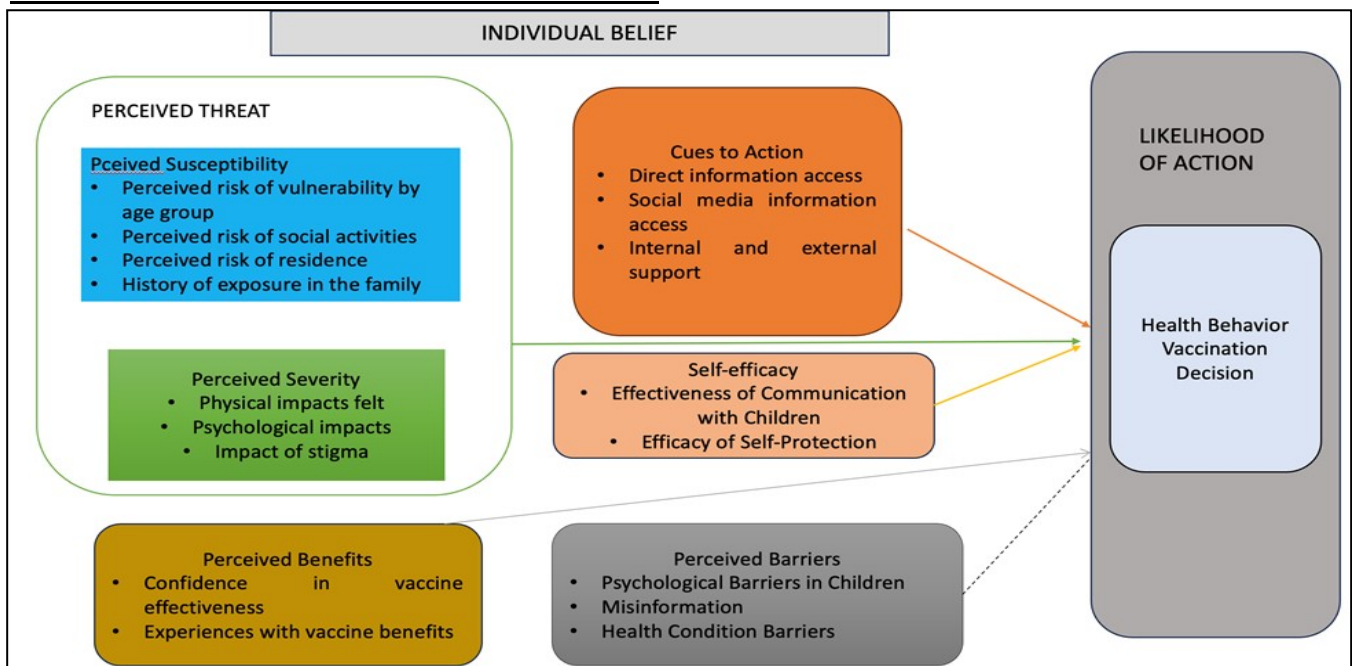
INDIVIDUAL BELIEF

PERCEIVED THREAT

Pceived Susceptibility
• Perceived risk of vulnerability by age group
• Perceived risk of social activities
• Perceived risk of residence
• History of exposure in the family

Perceived Severity
• Physical impacts felt
• Psychological impacts
• Impact of stigma

Cues to Action
• Direct information access
• Social media information access
• Internal and external support

Self-efficacy
• Effectiveness of Communication with Children
• Efficacy of Self-Protection

LIKELIHOOD OF ACTION

Health Behavior Vaccination Decision

Perceived Benefits
• Confidence in vaccine effectiveness
• Experiences with vaccine benefits

Perceived Barriers
• Psychological Barriers in Children
• Misinformation
• Health Condition Barriers